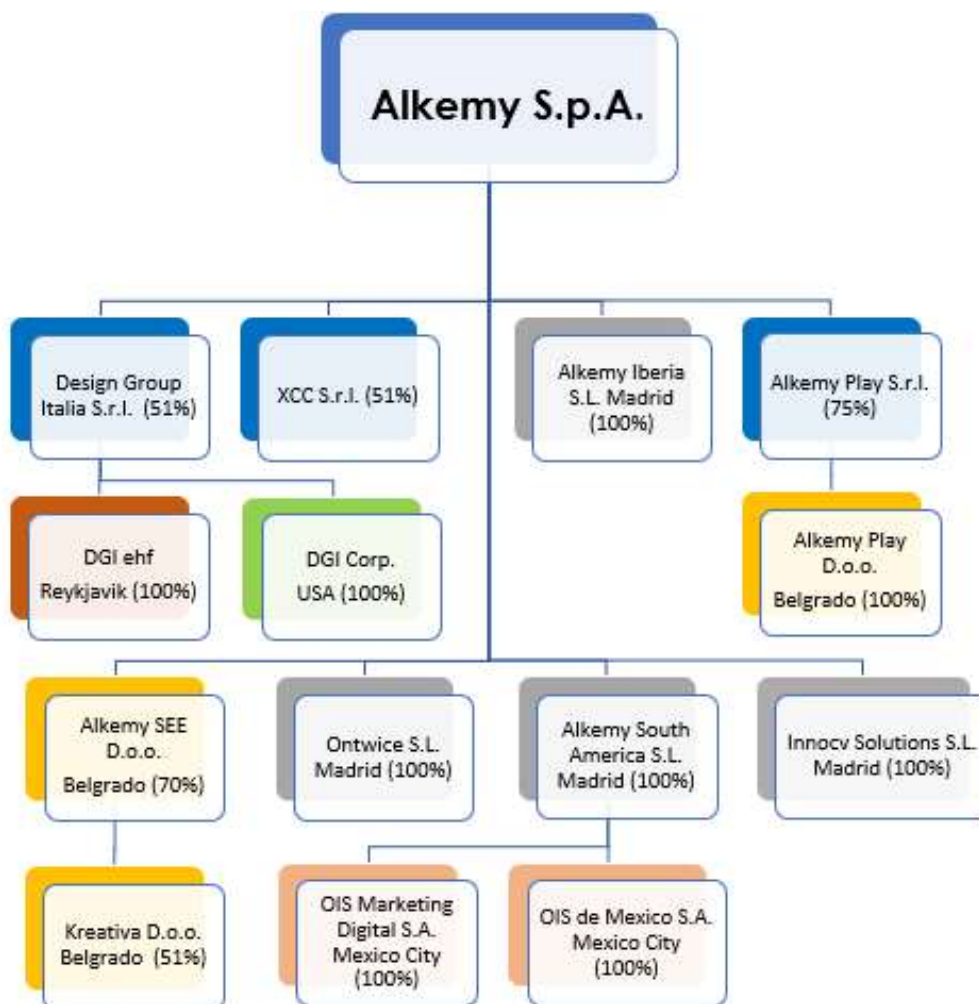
Alkemy S.p.A.

Design Group Italia S.r.l. (51%)

XCC S.r.l. (51%)

Alkemy Iberia S.L. Madrid (100%)

Alkemy Play S.r.l. (75%)

DGI ehf Reykjavik (100%)

DGI Corp. USA (100%)

Alkemy Play D.o.o. Belgrado (100%)

Alkemy SEE D.o.o. Belgrado (70%)

Ontwice S.L. Madrid (100%)

Alkemy South America S.L. Madrid (100%)

Innocv Solutions S.L. Madrid (100%)

Kreativa D.o.o. Belgrado (51%)

OIS Marketing Digital S.A. Mexico City (100%)

OIS de Mexico S.A. Mexico City (100%)